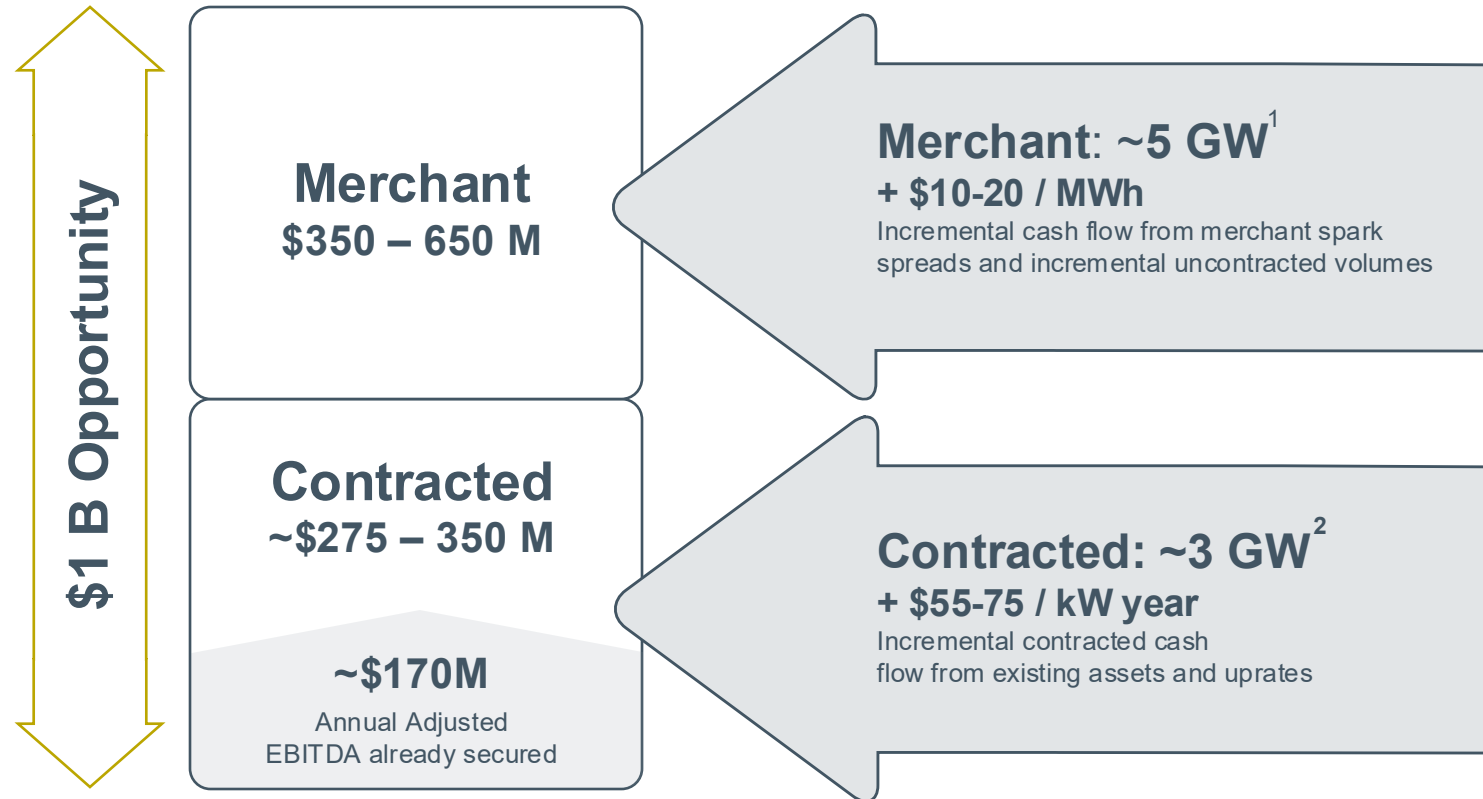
$1 B Opportunity

Merchant
$350 – 650 M

Contracted
~$275 – 350 M

~$170M
Annual Adjusted EBITDA already secured

Merchant: ~5 GW$^1$
+ $10-20 / MWh
Incremental cash flow from merchant spark spreads and incremental uncontracted volumes

Contracted: ~3 GW$^2$
+ $55-75 / kW year
Incremental contracted cash flow from existing assets and uprates